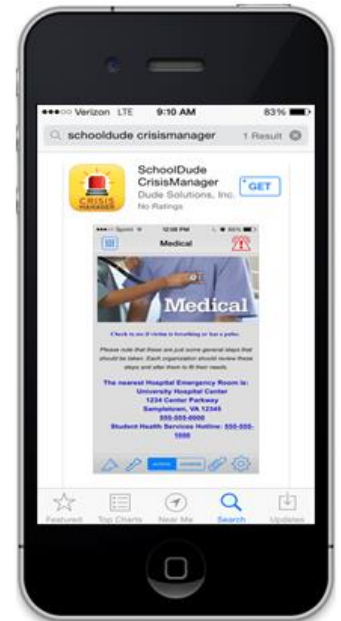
●●●○○ Verizon LTE 9:10 AM 83%

schooldude crisismanager 1 Result

CRISIS MANAGER

SchoolDude CrisisManager

Dude Solutions, Inc.

No Ratings

GET

●●●○○ Sprint 12:08 PM

Medical

Medical

Check to see if victim is breathing or has a pulse.

Please note that these are just some general steps that should be taken. Each organization should review these steps and alter them to fit their needs.

The nearest Hospital Emergency Room is: University Hospital Center 1234 Center Parkway Sampletown, VA 12345 555-555-0000 Student Health Services Hotline: 555-555-1000

Featured Top Charts Near Me Search Updates